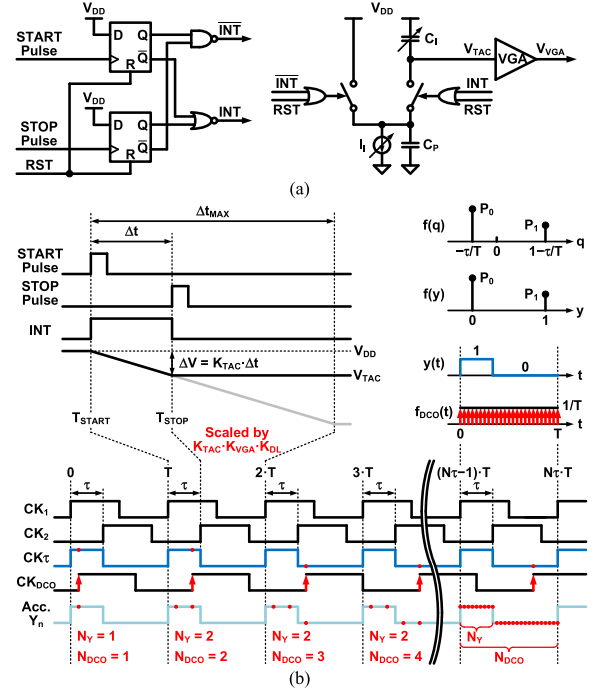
$V_{DD}$
START Pulse
D Q
R $\overline{Q}$
$\overline{INT}$
$V_{DD}$
STOP Pulse
D Q
R $\overline{Q}$
RST
INT

$V_{DD}$
$C_I$
$V_{TAC}$
VGA
$V_{VGA}$
$\overline{INT}$
RST
INT
RST
$I_I$
$C_P$

(a)

$\Delta t_{MAX}$
$\Delta t$
START Pulse
STOP Pulse
INT
$V_{DD}$
$\Delta V = K_{TAC} \cdot \Delta t$
$V_{TAC}$
$T_{START}$
$T_{STOP}$
Scaled by $K_{TAC} \cdot K_{VGA} \cdot K_{DL}$

f(q)
$P_0$
$P_1$
$-\tau/T$
0
$1-\tau/T$
q
f(y)
$P_0$
$P_1$
0
1
y
y(t)
1
0
t
$f_{DCO}(t)$
1/T
0
T
t

0
T
$2 \cdot T$
$3 \cdot T$
$(N\tau-1) \cdot T$
$N\tau \cdot T$
$\tau$
$\tau$
$\tau$
$\tau$
$\tau$
$CK_1$
$CK_2$
$CK\tau$
$CK_{DCO}$
Acc. $Y_n$
$N_Y = 1$
$N_{DCO} = 1$
$N_Y = 2$
$N_{DCO} = 2$
$N_Y = 2$
$N_{DCO} = 3$
$N_Y = 2$
$N_{DCO} = 4$
$N_Y$
$N_{DCO}$

(b)